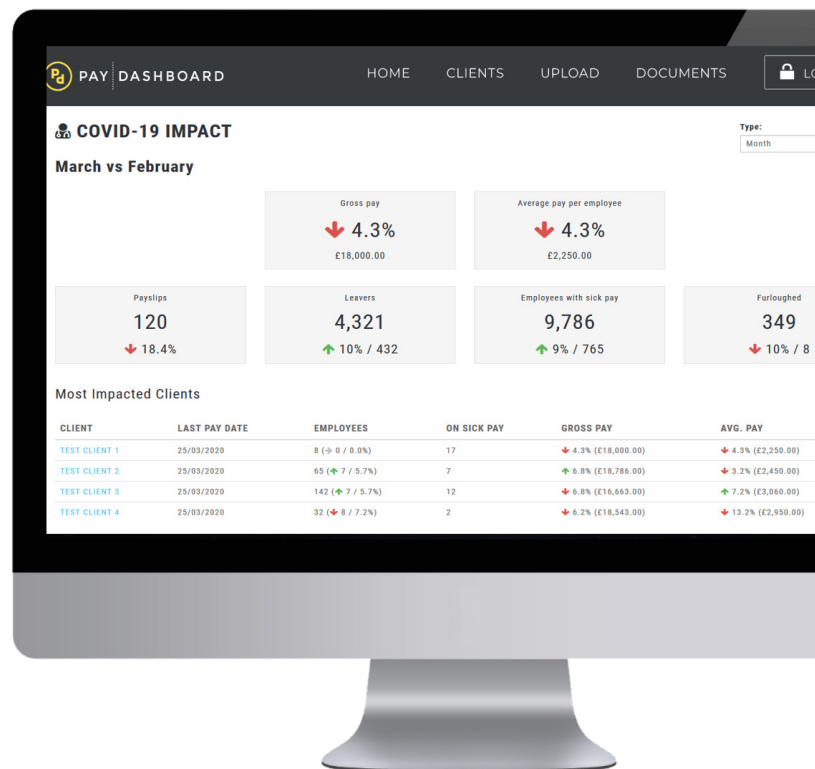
Pd PAY DASHBOARD

HOME CLIENTS UPLOAD DOCUMENTS LO

COVID-19 IMPACT

March vs February

Type:
Month

Gross pay
↓ 4.3%
£18,000.00

Average pay per employee
↓ 4.3%
£2,250.00

Payslips
120
↓ 18.4%

Leavers
4,321
↑ 10% / 432

Employees with sick pay
9,786
↑ 9% / 765

Furloughed
349
↓ 10% / 8

Most Impacted Clients

| CLIENT | LAST PAY DATE | EMPLOYEES | ON SICK PAY | GROSS PAY | AVG. PAY |
|---|---|---|---|---|---|
| TEST CLIENT 1 | 25/03/2020 | 8 (→ 0 / 0.0%) | 17 | ↓ 4.3% (£18,000.00) | ↓ 4.3% (£2,250.00) |
| TEST CLIENT 2 | 25/03/2020 | 65 (↑ 7 / 5.7%) | 7 | ↓ 6.8% (£18,786.00) | ↓ 3.2% (£2,450.00) |
| TEST CLIENT 3 | 25/03/2020 | 142 (↑ 7 / 5.7%) | 12 | ↓ 6.8% (£16,663.00) | ↑ 7.2% (£3,060.00) |
| TEST CLIENT 4 | 25/03/2020 | 32 (↓ 8 / 7.2%) | 2 | ↓ 6.2% (£18,543.00) | ↓ 13.2% (£2,950.00) |